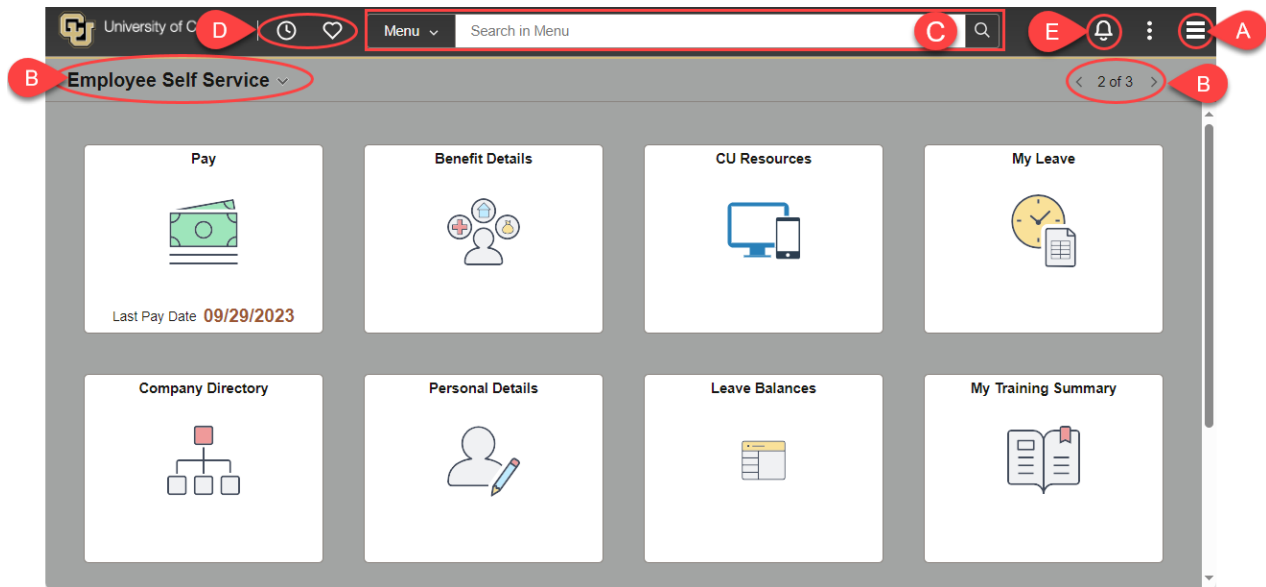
University of C D Menu Search in Menu C E A

B Employee Self Service 2 of 3 B

Pay

Last Pay Date 09/29/2023

Benefit Details

CU Resources

My Leave

Company Directory

Personal Details

Leave Balances

My Training Summary